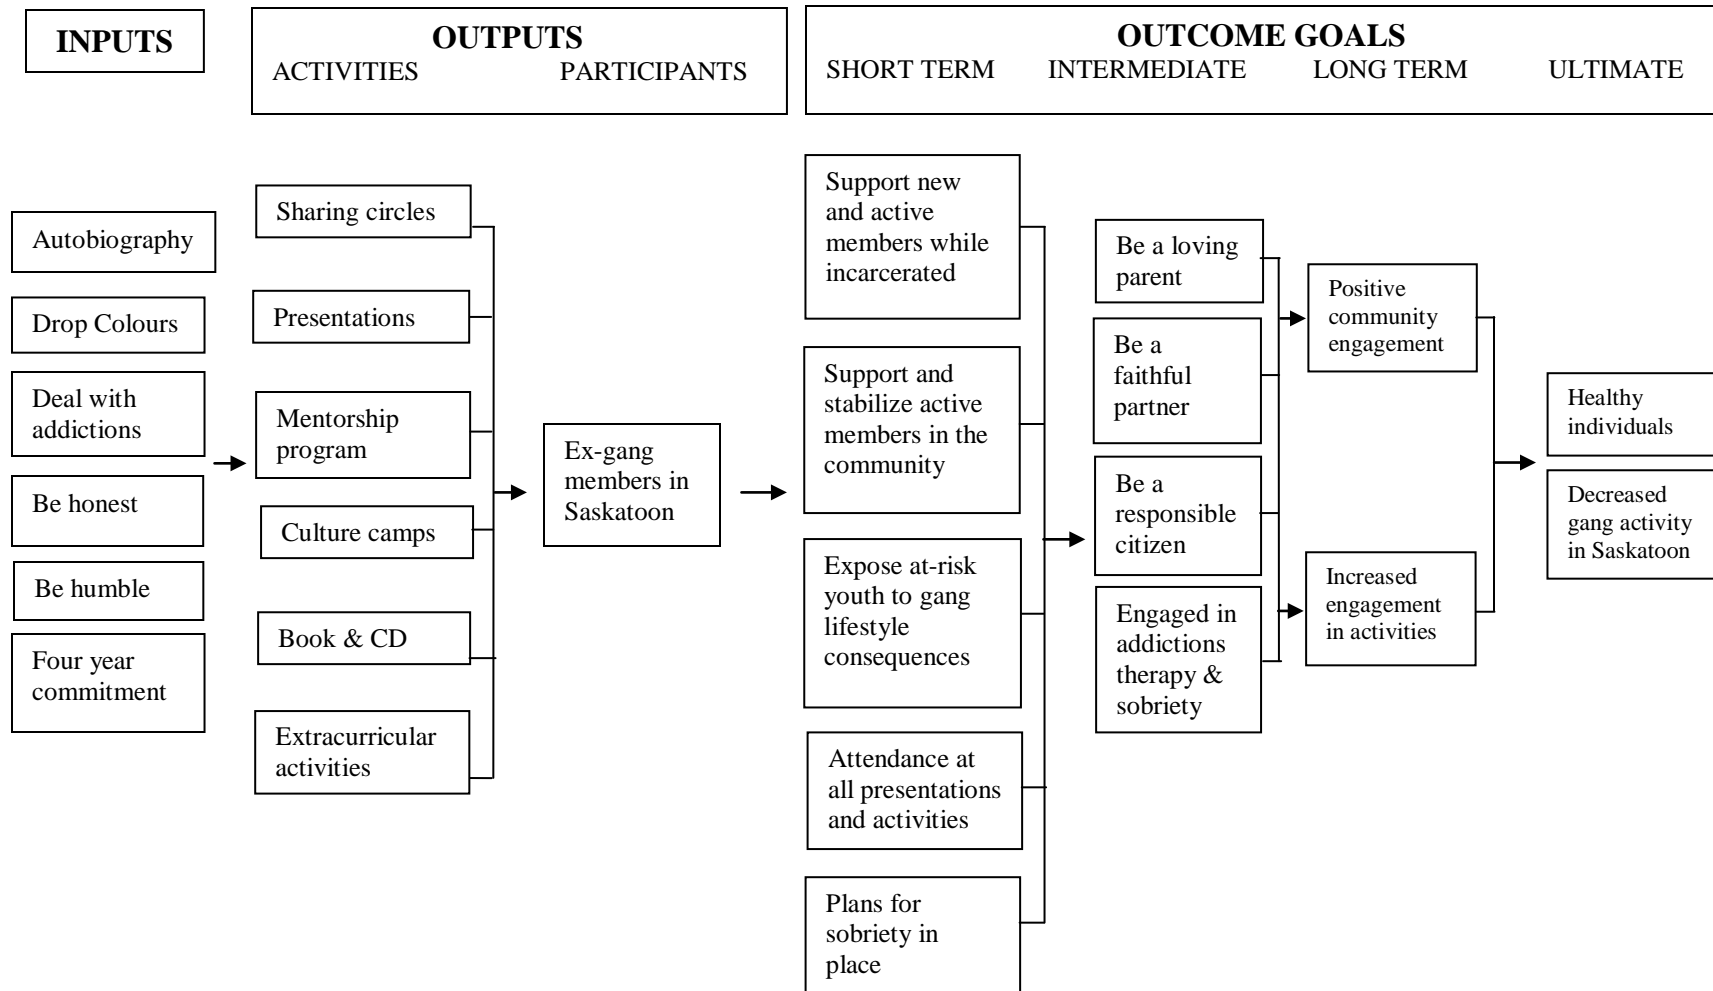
INPUTS

OUTPUTS
ACTIVITIES PARTICIPANTS

OUTCOME GOALS
SHORT TERM INTERMEDIATE LONG TERM ULTIMATE

Autobiography

Drop Colours

Deal with addictions

Be honest

Be humble

Four year commitment

Sharing circles

Presentations

Mentorship program

Culture camps

Book & CD

Extracurricular activities

Ex-gang members in Saskatoon

Support new and active members while incarcerated

Support and stabilize active members in the community

Expose at-risk youth to gang lifestyle consequences

Attendance at all presentations and activities

Plans for sobriety in place

Be a loving parent

Be a faithful partner

Be a responsible citizen

Engaged in addictions therapy & sobriety

Positive community engagement

Increased engagement in activities

Healthy individuals

Decreased gang activity in Saskatoon